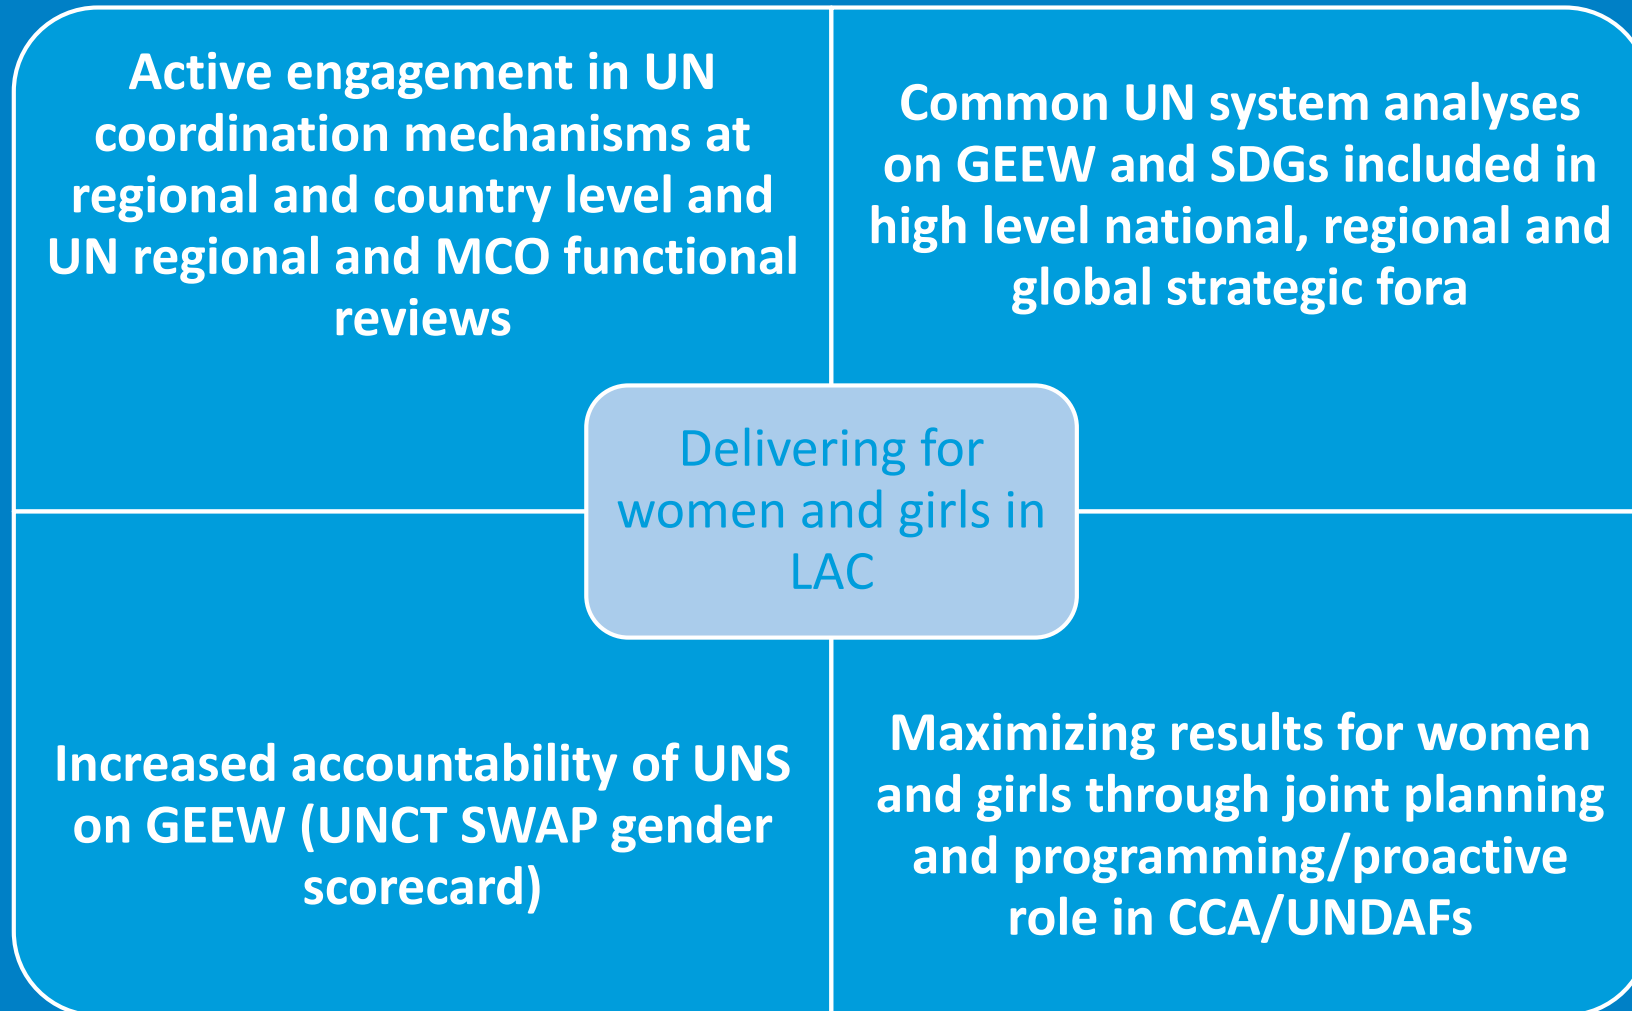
Active engagement in UN coordination mechanisms at regional and country level and UN regional and MCO functional reviews

Common UN system analyses on GEEW and SDGs included in high level national, regional and global strategic fora

Delivering for women and girls in LAC

Increased accountability of UNS on GEEW (UNCT SWAP gender scorecard)

Maximizing results for women and girls through joint planning and programming/proactive role in CCA/UNDAFs